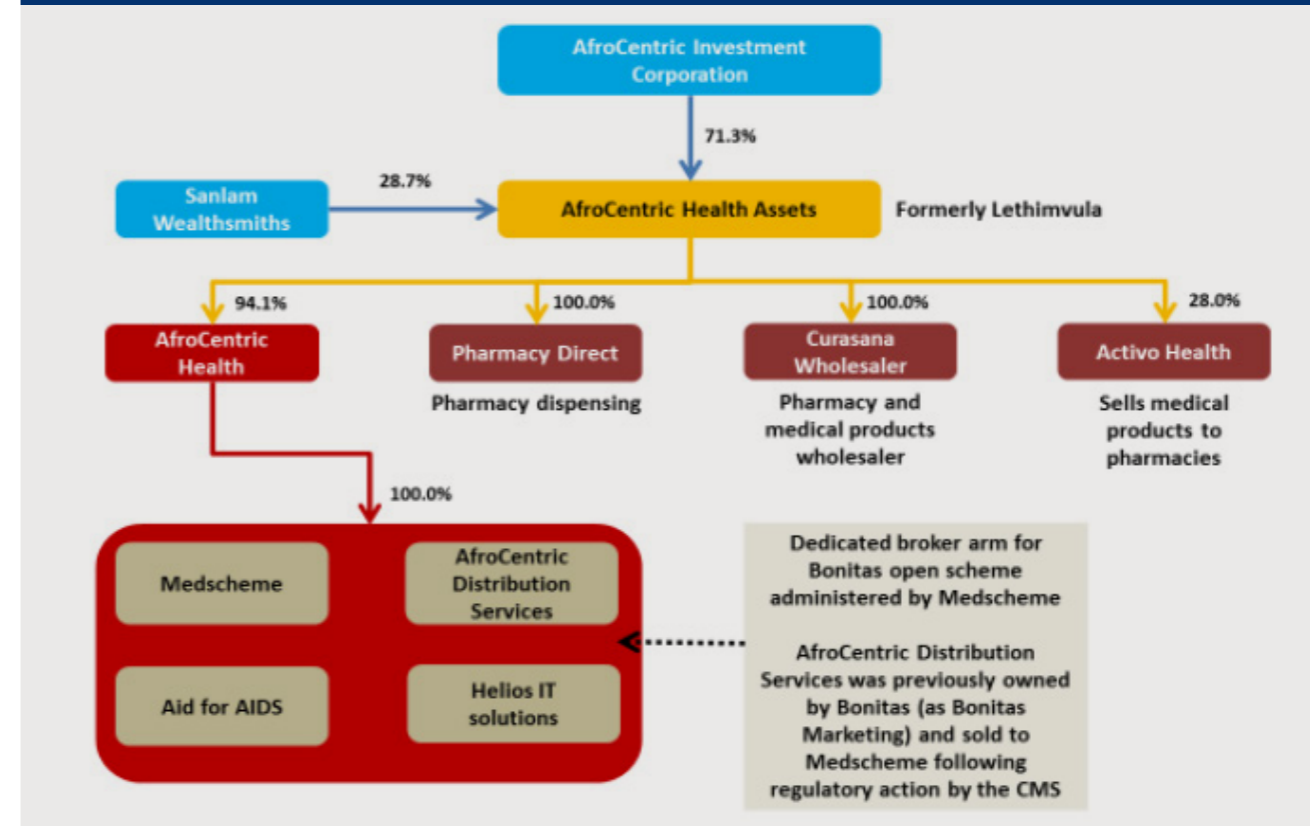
AfroCentric Investment Corporation

71.3%

Sanlam Wealthsmiths

28.7%

AfroCentric Health Assets

Formerly Lethimvula

94.1%

AfroCentric Health

100.0%

Pharmacy Direct

Pharmacy dispensing

100.0%

Curasana Wholesaler

Pharmacy and medical products wholesaler

28.0%

Activo Health

Sells medical products to pharmacies

100.0%

Medscheme

AfroCentric Distribution Services

Aid for AIDS

Helios IT solutions

Dedicated broker arm for Bonitas open scheme administered by Medscheme

AfroCentric Distribution Services was previously owned by Bonitas (as Bonitas Marketing) and sold to Medscheme following regulatory action by the CMS